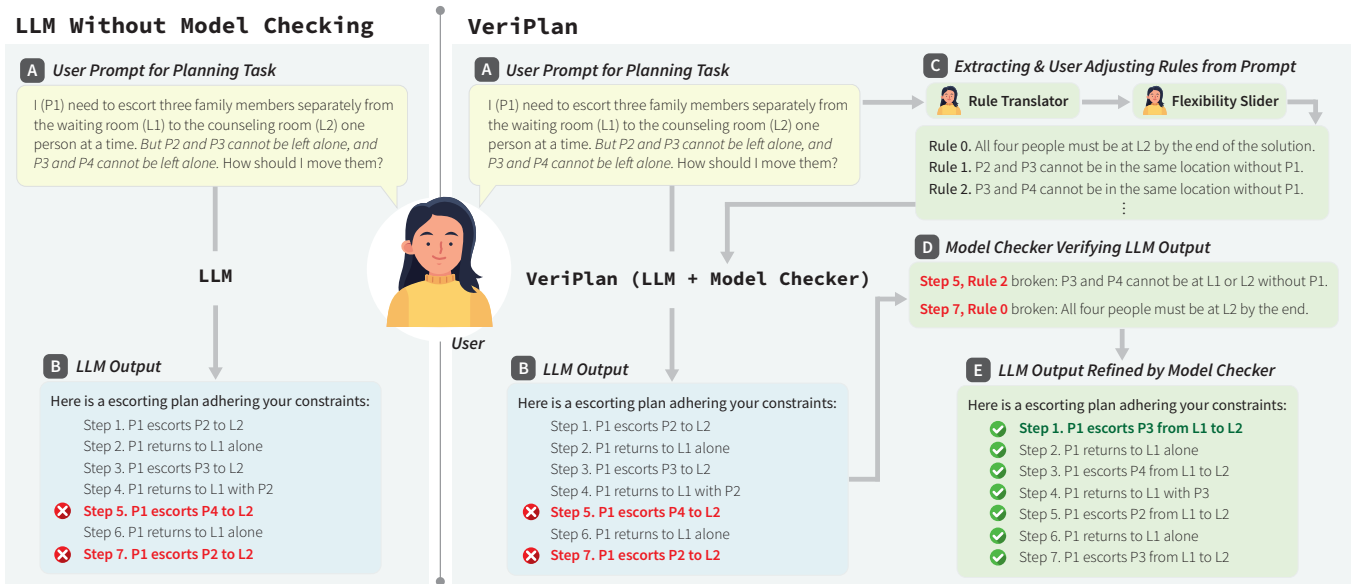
LLM Without Model Checking

A User Prompt for Planning Task

I (P1) need to escort three family members separately from the waiting room (L1) to the counseling room (L2) one person at a time. But P2 and P3 cannot be left alone, and P3 and P4 cannot be left alone. How should I move them?

LLM

B LLM Output

Here is a escorting plan adhering your constraints:
Step 1. P1 escorts P2 to L2
Step 2. P1 returns to L1 alone
Step 3. P1 escorts P3 to L2
Step 4. P1 returns to L1 with P2
Step 5. P1 escorts P4 to L2
Step 6. P1 returns to L1 alone
Step 7. P1 escorts P2 to L2

User

VeriPlan

A User Prompt for Planning Task

I (P1) need to escort three family members separately from the waiting room (L1) to the counseling room (L2) one person at a time. But P2 and P3 cannot be left alone, and P3 and P4 cannot be left alone. How should I move them?

VeriPlan (LLM + Model Checker)

B LLM Output

Here is a escorting plan adhering your constraints:
Step 1. P1 escorts P2 to L2
Step 2. P1 returns to L1 alone
Step 3. P1 escorts P3 to L2
Step 4. P1 returns to L1 with P2
Step 5. P1 escorts P4 to L2
Step 6. P1 returns to L1 alone
Step 7. P1 escorts P2 to L2

C Extracting & User Adjusting Rules from Prompt

Rule Translator
Flexibility Slider

Rule 0. All four people must be at L2 by the end of the solution.
Rule 1. P2 and P3 cannot be in the same location without P1.
Rule 2. P3 and P4 cannot be in the same location without P1.
⋮

D Model Checker Verifying LLM Output

Step 5, Rule 2 broken: P3 and P4 cannot be at L1 or L2 without P1.
Step 7, Rule 0 broken: All four people must be at L2 by the end.

E LLM Output Refined by Model Checker

Here is a escorting plan adhering your constraints:
Step 1. P1 escorts P3 from L1 to L2
Step 2. P1 returns to L1 alone
Step 3. P1 escorts P4 from L1 to L2
Step 4. P1 returns to L1 with P3
Step 5. P1 escorts P2 from L1 to L2
Step 6. P1 returns to L1 alone
Step 7. P1 escorts P3 from L1 to L2